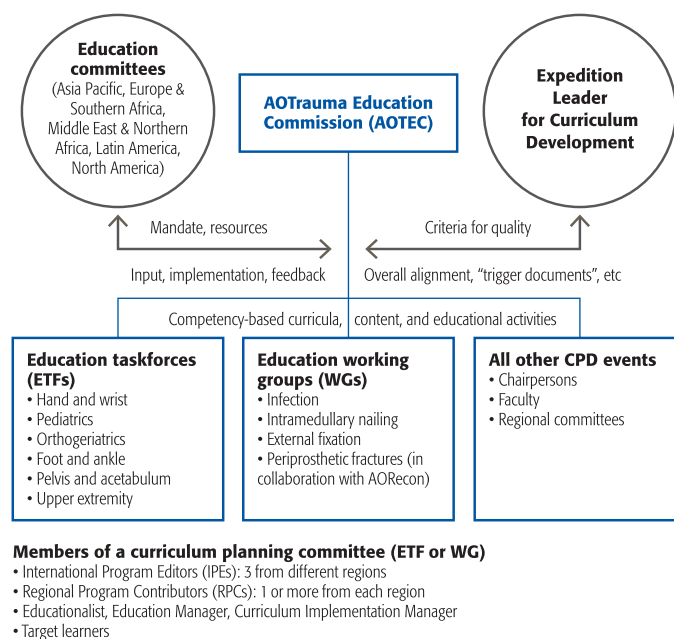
Education committees
(Asia Pacific, Europe & Southern Africa, Middle East & Northern Africa, Latin America, North America)

AOTrauma Education Commission (AOTEC)

Expedition Leader for Curriculum Development

Mandate, resources

Input, implementation, feedback

Criteria for quality

Overall alignment, "trigger documents", etc

Competency-based curricula, content, and educational activities

Education taskforces (ETFs)
• Hand and wrist
• Pediatrics
• Orthogeriatrics
• Foot and ankle
• Pelvis and acetabulum
• Upper extremity

Education working groups (WGs)
• Infection
• Intramedullary nailing
• External fixation
• Periprosthetic fractures (in collaboration with AORecon)

All other CPD events
• Chairpersons
• Faculty
• Regional committees

Members of a curriculum planning committee (ETF or WG)
• International Program Editors (IPEs): 3 from different regions
• Regional Program Contributors (RPCs): 1 or more from each region
• Educationalist, Education Manager, Curriculum Implementation Manager
• Target learners